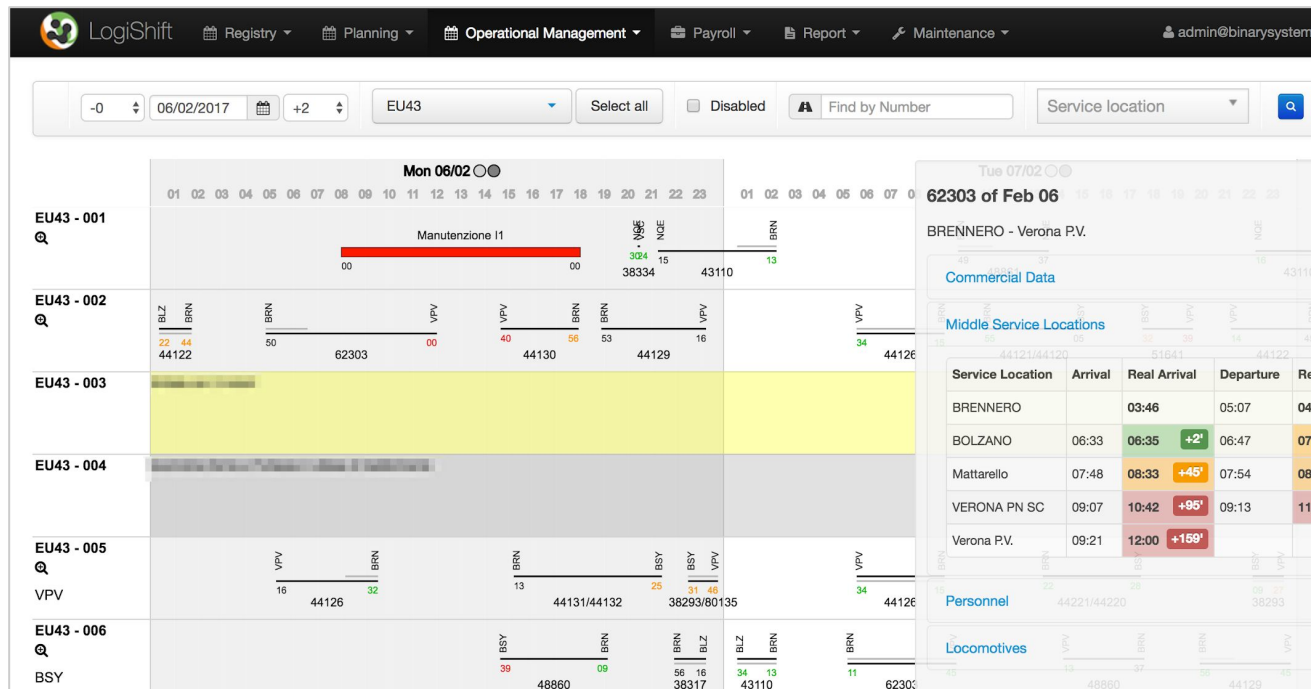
LogiShift Registry Planning Operational Management Payroll Report Maintenance admin@binarysystem

-0 06/02/2017 +2 EU43 Select all Disabled Find by Number Service location

Mon 06/02

01 02 03 04 05 06 07 08 09 10 11 12 13 14 15 16 17 18 19 20 21 22 23 01 02 03 04 05 06 07

Tue 07/02

EU43 - 001

Manutenzione I1

00 00

NQE NQE

30 24 15 13

38334 43110

BRN

EU43 - 002

BLZ BRN BRN VPV VPV BRN BRN VPV VPV

22 44 50 00 40 56 53 16 34

44122 62303 44130 44129 44126

EU43 - 003

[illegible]

EU43 - 004

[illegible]

EU43 - 005

VPV

VPV BRN BRN BSY BSY VPV VPV

16 32 13 25 31 46 34

44126 44131/44132 38293/80135 44126

EU43 - 006

BSY

BSY BRN BRN BLZ BLZ BRN BRN

39 09 56 16 34 13 11

48860 38317 43110 62303

62303 of Feb 06

BRENNERO - Verona P.V.

Commercial Data

Middle Service Locations

| Service Location | Arrival | Real Arrival | Departure | Re |
|---|---|---|---|---|
| BRENNERO | | 03:46 | 05:07 | 04 |
| BOLZANO | 06:33 | 06:35 +2' | 06:47 | 07 |
| Mattarello | 07:48 | 08:33 +45' | 07:54 | 08 |
| VERONA PN SC | 09:07 | 10:42 +95' | 09:13 | 11 |
| Verona P.V. | 09:21 | 12:00 +159' | | |

Personnel

Locomotives